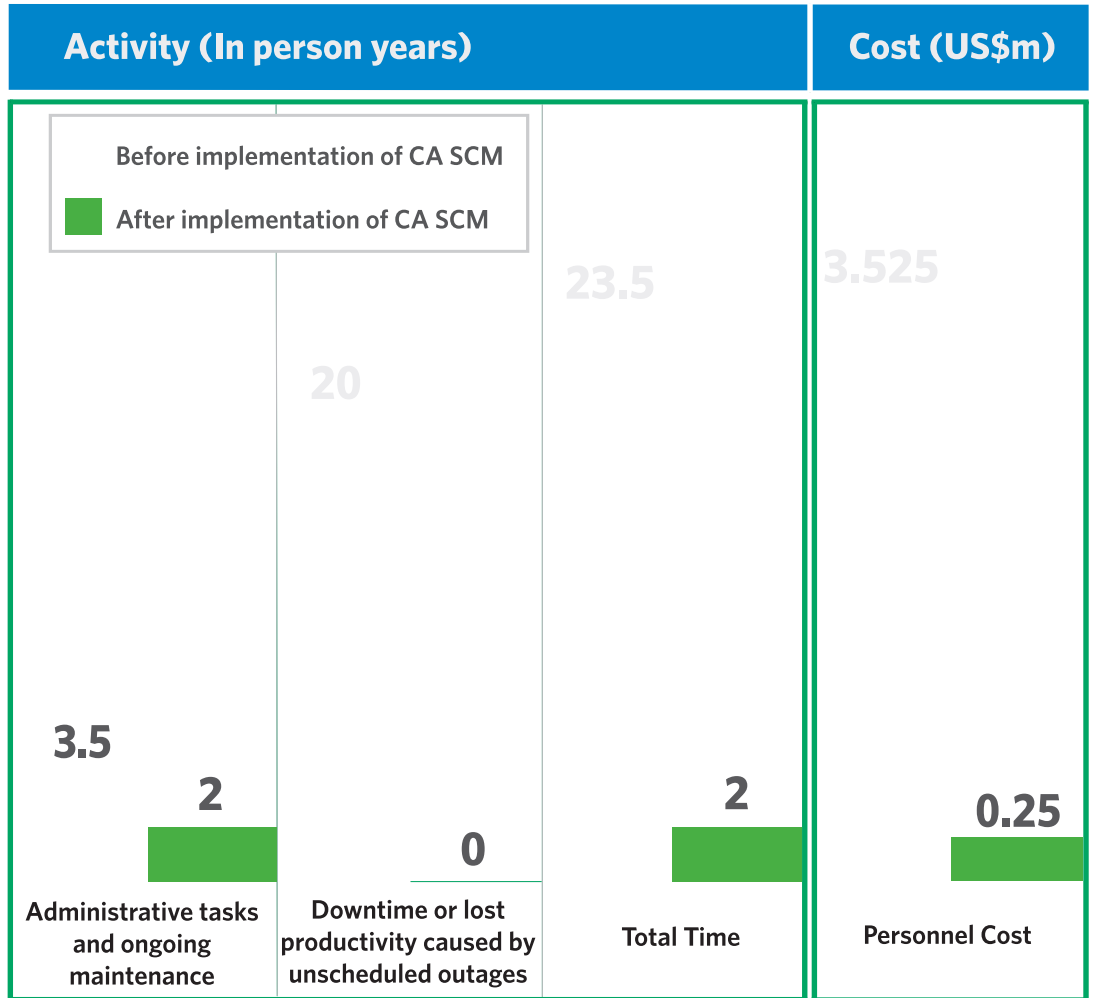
Activity (In person years)

Cost (US$m)

Before implementation of CA SCM

After implementation of CA SCM

3.525

23.5

20

3.5

2

0

2

0.25

Administrative tasks and ongoing maintenance

Downtime or lost productivity caused by unscheduled outages

Total Time

Personnel Cost